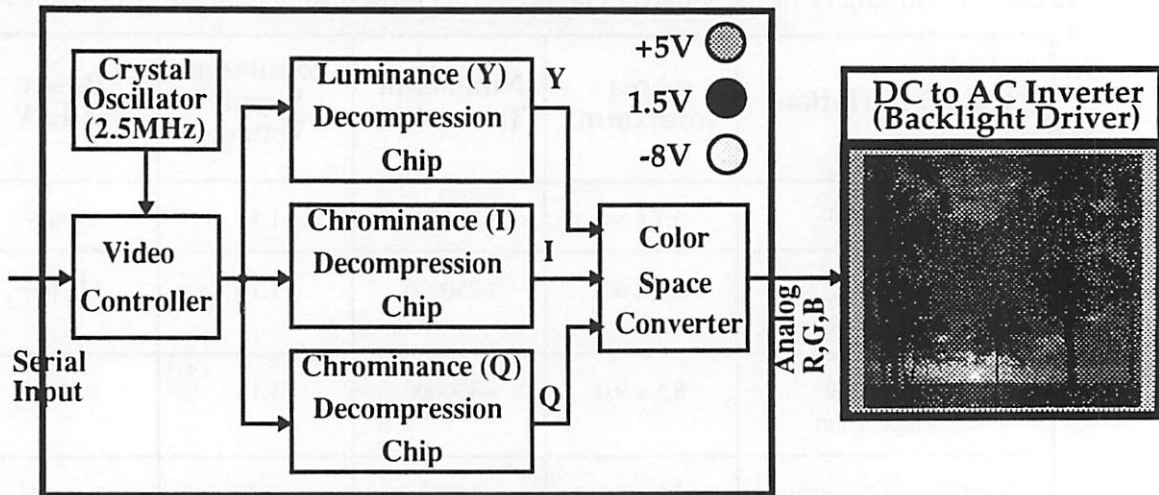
Crystal Oscillator (2.5MHz)

Video Controller

Serial Input

Luminance (Y) Decompression Chip

Chrominance (I) Decompression Chip

Chrominance (Q) Decompression Chip

Y

I

Q

+5V

1.5V

-8V

Color Space Converter

Analog R,G,B

DC to AC Inverter (Backlight Driver)